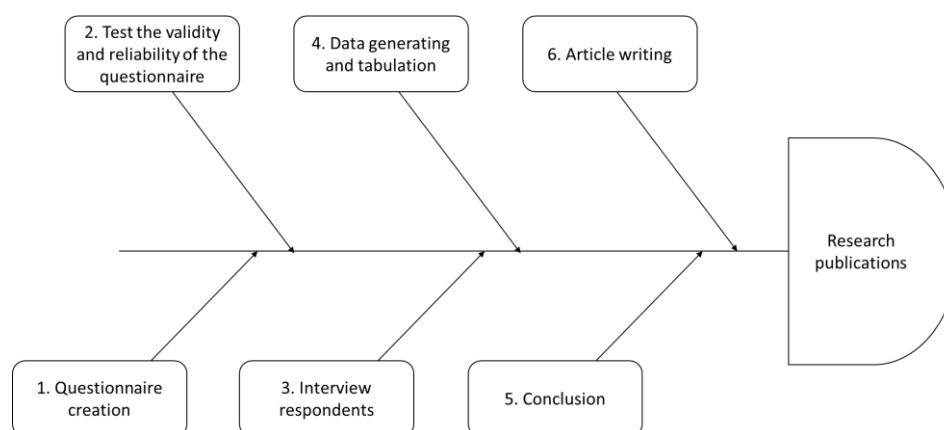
2. Test the validity and reliability of the questionnaire

4. Data generating and tabulation

6. Article writing

Research publications

1. Questionnaire creation

3. Interview respondents

5. Conclusion